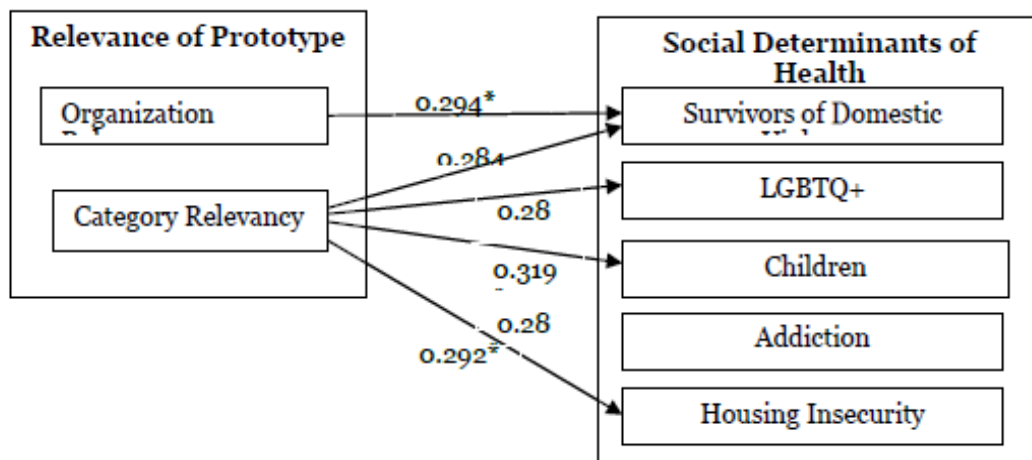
Relevance of Prototype

Organization

Category Relevancy

Social Determinants of Health

0.294*

Survivors of Domestic

0.284

LGBTQ+

0.28

Children

0.319

0.28

Addiction

0.292*

Housing Insecurity